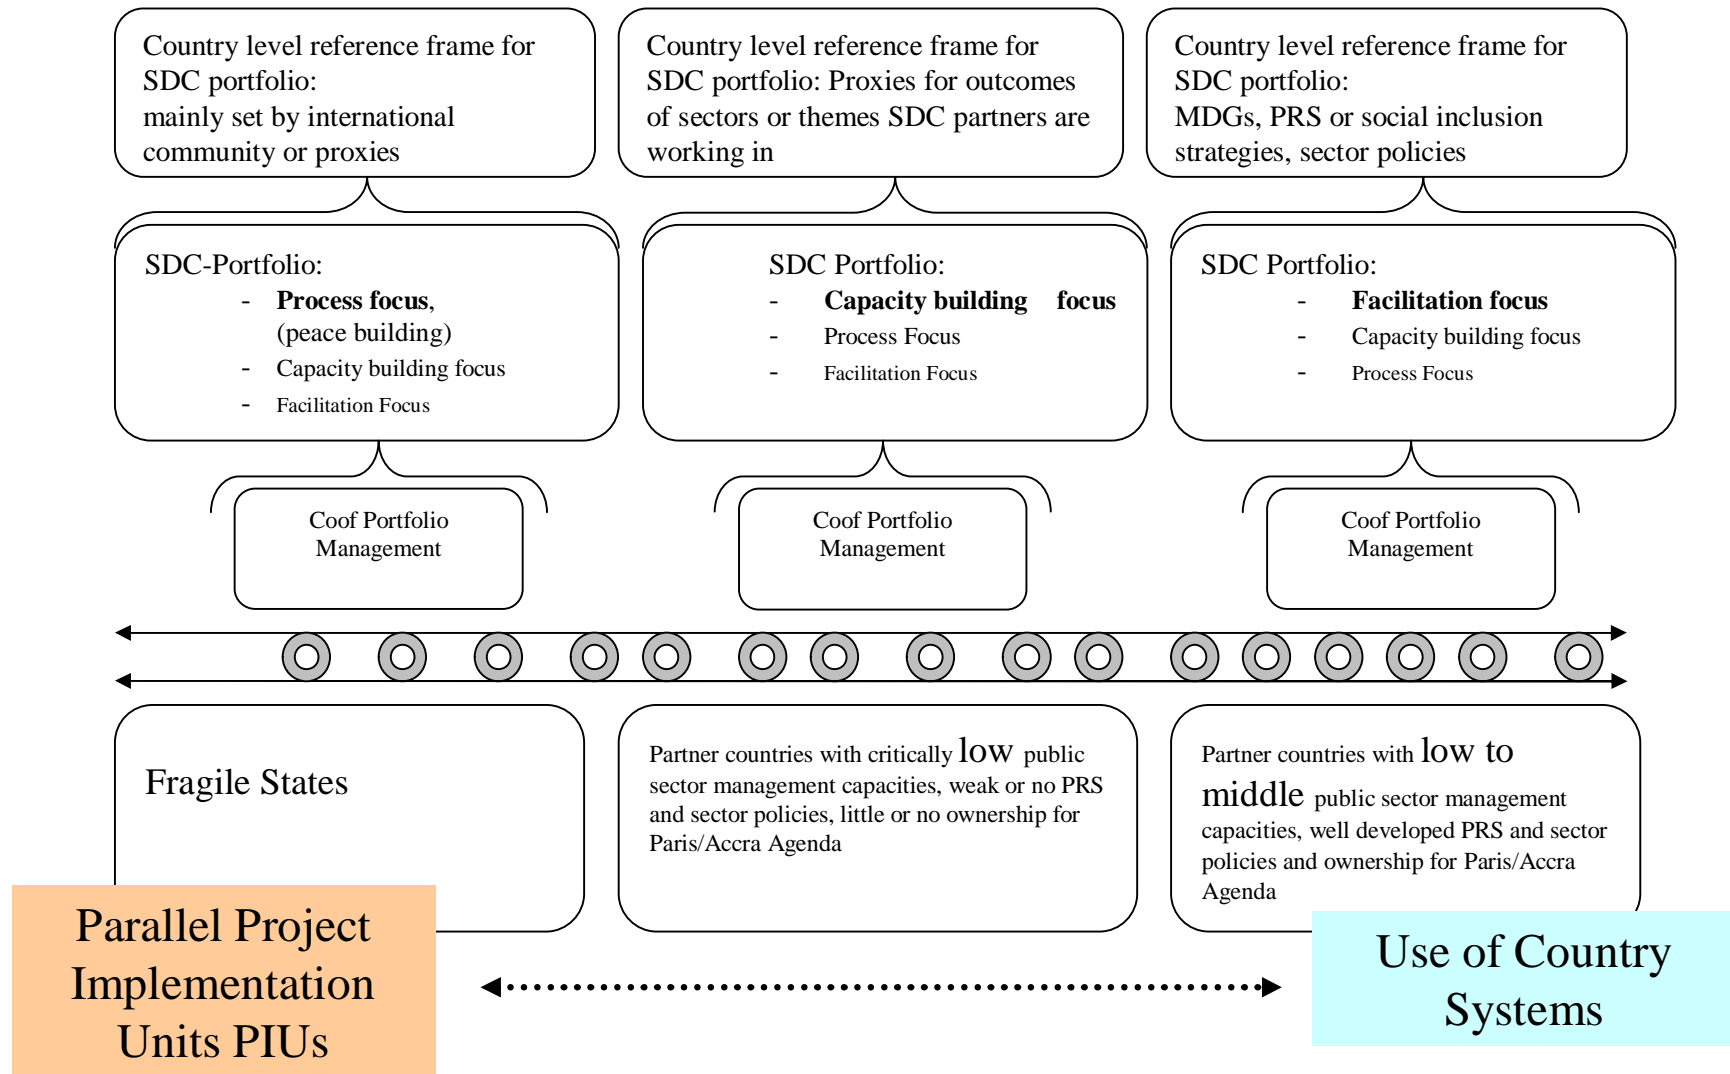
Country level reference frame for SDC portfolio: mainly set by international community or proxies

Country level reference frame for SDC portfolio: Proxies for outcomes of sectors or themes SDC partners are working in

Country level reference frame for SDC portfolio: MDGs, PRS or social inclusion strategies, sector policies

SDC-Portfolio:
- **Process focus**, (peace building)
- Capacity building focus
- Facilitation Focus

SDC Portfolio:
- **Capacity building focus**
- Process Focus
- Facilitation Focus

SDC Portfolio:
- **Facilitation focus**
- Capacity building focus
- Process Focus

Coof Portfolio Management

Coof Portfolio Management

Coof Portfolio Management

Fragile States

Partner countries with critically low public sector management capacities, weak or no PRS and sector policies, little or no ownership for Paris/Accra Agenda

Partner countries with low to middle public sector management capacities, well developed PRS and sector policies and ownership for Paris/Accra Agenda

Parallel Project Implementation Units PIUs

Use of Country Systems